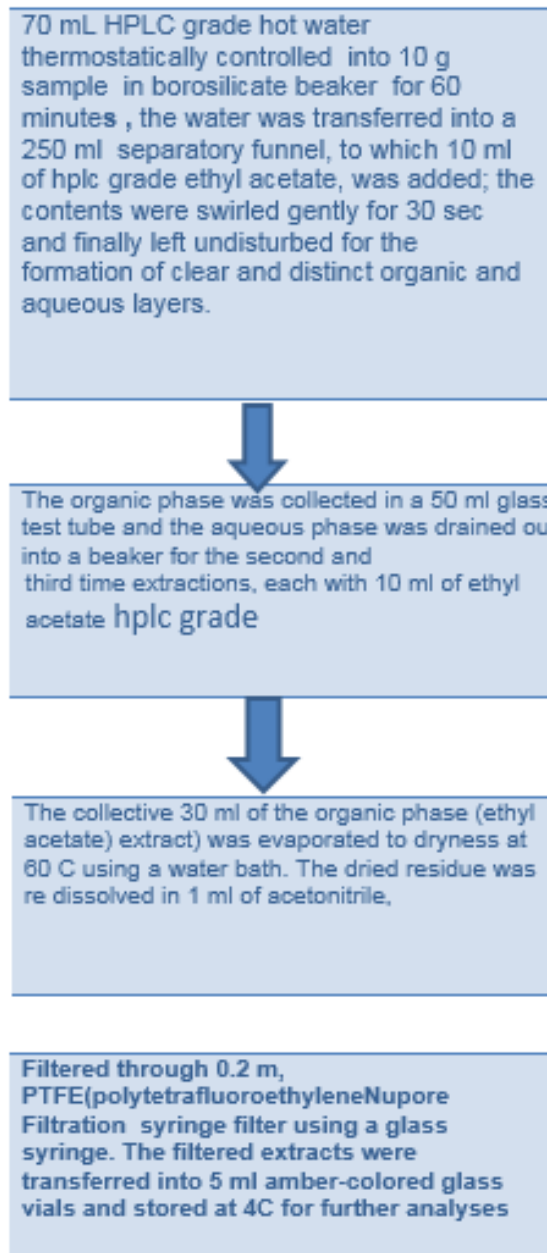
70 mL HPLC grade hot water thermostatically controlled into 10 g sample in borosilicate beaker for 60 minutes , the water was transferred into a 250 ml separatory funnel, to which 10 ml of hplc grade ethyl acetate, was added; the contents were swirled gently for 30 sec and finally left undisturbed for the formation of clear and distinct organic and aqueous layers.

The organic phase was collected in a 50 ml glass test tube and the aqueous phase was drained ou into a beaker for the second and third time extractions, each with 10 ml of ethyl acetate hplc grade

The collective 30 ml of the organic phase (ethyl acetate) extract) was evaporated to dryness at 60 C using a water bath. The dried residue was re dissolved in 1 ml of acetonitrile,

Filtered through 0.2 m, PTFE(polytetrafluoroethyleneNupore Filtration syringe filter using a glass syringe. The filtered extracts were transferred into 5 ml amber-colored glass vials and stored at 4C for further analyses